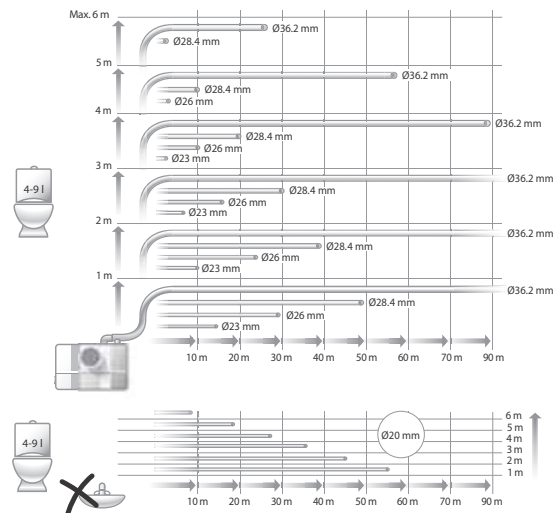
Max. 6 m
Ø36.2 mm
Ø28.4 mm
5 m
Ø36.2 mm
Ø28.4 mm
Ø26 mm
4 m
Ø36.2 mm
Ø28.4 mm
Ø26 mm
Ø23 mm
3 m
Ø36.2 mm
Ø28.4 mm
Ø26 mm
Ø23 mm
2 m
Ø36.2 mm
Ø28.4 mm
Ø26 mm
Ø23 mm
1 m
Ø36.2 mm
Ø28.4 mm
Ø26 mm
Ø23 mm
4-9 l
10 m 20 m 30 m 40 m 50 m 60 m 70 m 90 m

4-9 l
Ø20 mm
6 m
5 m
4 m
3 m
2 m
1 m
10 m 20 m 30 m 40 m 50 m 60 m 70 m 90 m